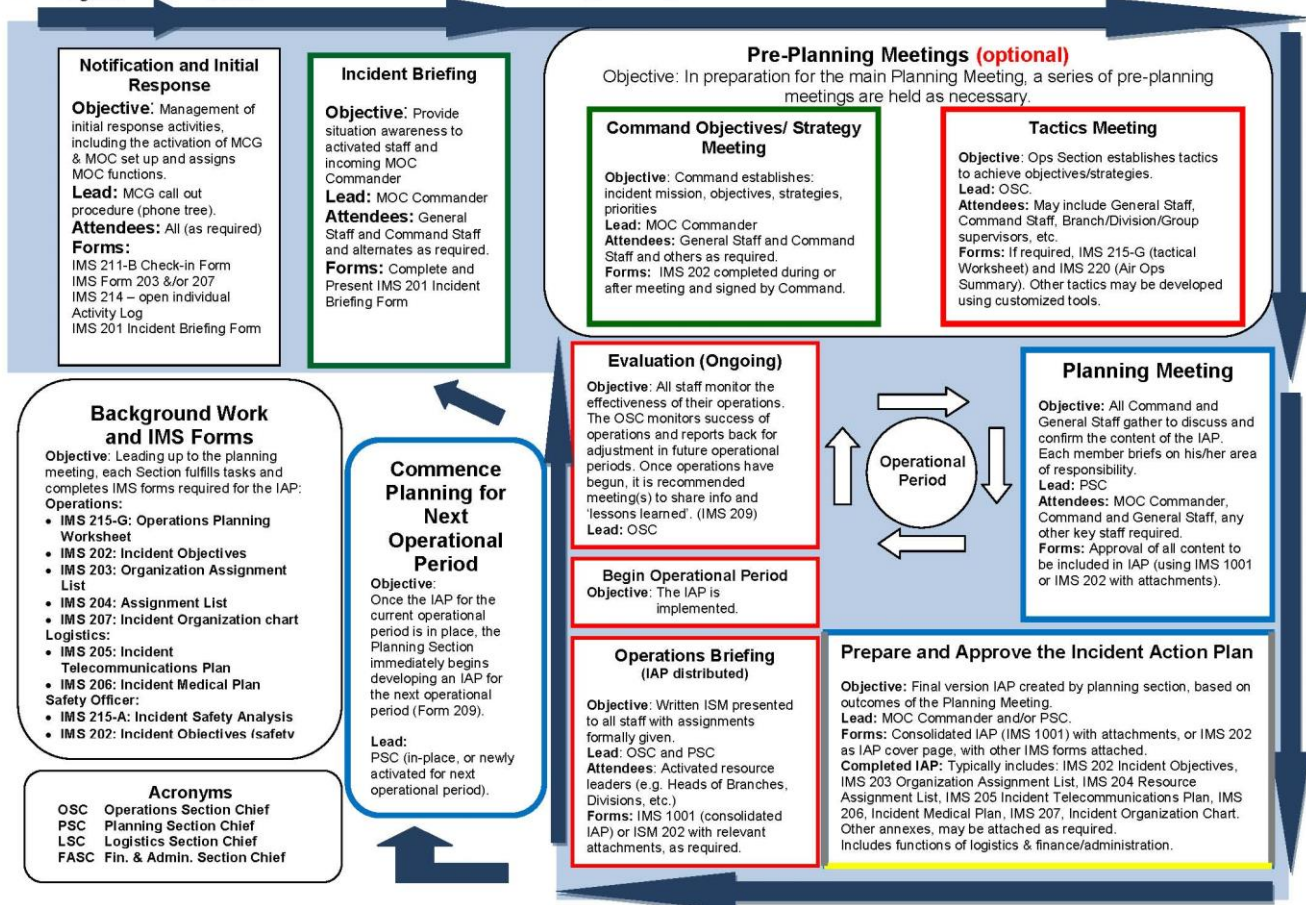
Notification and Initial Response

Objective: Management of initial response activities, including the activation of MCG & MOC set up and assigns MOC functions.
Lead: MCG call out procedure (phone tree).
Attendees: All (as required)
Forms:
IMS 211-B Check-in Form
IMS Form 203 &/or 207
IMS 214 – open individual Activity Log
IMS 201 Incident Briefing Form

Incident Briefing

Objective: Provide situation awareness to activated staff and incoming MOC Commander
Lead: MOC Commander
Attendees: General Staff and Command Staff and alternates as required.
Forms: Complete and Present IMS 201 Incident Briefing Form

Pre-Planning Meetings (optional)
Objective: In preparation for the main Planning Meeting, a series of pre-planning meetings are held as necessary.

Command Objectives/ Strategy Meeting

Objective: Command establishes: incident mission, objectives, strategies, priorities
Lead: MOC Commander
Attendees: General Staff and Command Staff and others as required.
Forms: IMS 202 completed during or after meeting and signed by Command.

Tactics Meeting

Objective: Ops Section establishes tactics to achieve objectives/strategies.
Lead: OSC.
Attendees: May include General Staff, Command Staff, Branch/Division/Group supervisors, etc.
Forms: If required, IMS 215-G (tactical Worksheet) and IMS 220 (Air Ops Summary). Other tactics may be developed using customized tools.

Background Work and IMS Forms
Objective: Leading up to the planning meeting, each Section fulfills tasks and completes IMS forms required for the IAP:
Operations:
• IMS 215-G: Operations Planning Worksheet
• IMS 202: Incident Objectives
• IMS 203: Organization Assignment List
• IMS 204: Assignment List
• IMS 207: Incident Organization chart
Logistics:
• IMS 205: Incident Telecommunications Plan
• IMS 206: Incident Medical Plan
Safety Officer:
• IMS 215-A: Incident Safety Analysis
• IMS 202: Incident Objectives (safety

Commence Planning for Next Operational Period
Objective:
Once the IAP for the current operational period is in place, the Planning Section immediately begins developing an IAP for the next operational period (Form 209).

Lead:
PSC (in-place, or newly activated for next operational period).

Evaluation (Ongoing)
Objective: All staff monitor the effectiveness of their operations. The OSC monitors success of operations and reports back for adjustment in future operational periods. Once operations have begun, it is recommended meeting(s) to share info and 'lessons learned'. (IMS 209)
Lead: OSC

Operational Period

Planning Meeting
Objective: All Command and General Staff gather to discuss and confirm the content of the IAP. Each member briefs on his/her area of responsibility.
Lead: PSC
Attendees: MOC Commander, Command and General Staff, any other key staff required.
Forms: Approval of all content to be included in IAP (using IMS 1001 or IMS 202 with attachments).

Begin Operational Period
Objective: The IAP is implemented.

Operations Briefing
(IAP distributed)

Objective: Written ISM presented to all staff with assignments formally given.
Lead: OSC and PSC
Attendees: Activated resource leaders (e.g. Heads of Branches, Divisions, etc.)
Forms: IMS 1001 (consolidated IAP) or ISM 202 with relevant attachments, as required.

Prepare and Approve the Incident Action Plan
Objective: Final version IAP created by planning section, based on outcomes of the Planning Meeting.
Lead: MOC Commander and/or PSC.
Forms: Consolidated IAP (IMS 1001) with attachments, or IMS 202 as IAP cover page, with other IMS forms attached.
Completed IAP: Typically includes: IMS 202 Incident Objectives, IMS 203 Organization Assignment List, IMS 204 Resource Assignment List, IMS 205 Incident Telecommunications Plan, IMS 206, Incident Medical Plan, IMS 207, Incident Organization Chart. Other annexes, may be attached as required.
Includes functions of logistics & finance/administration.

Acronyms
OSC Operations Section Chief
PSC Planning Section Chief
LSC Logistics Section Chief
FASC Fin. & Admin. Section Chief